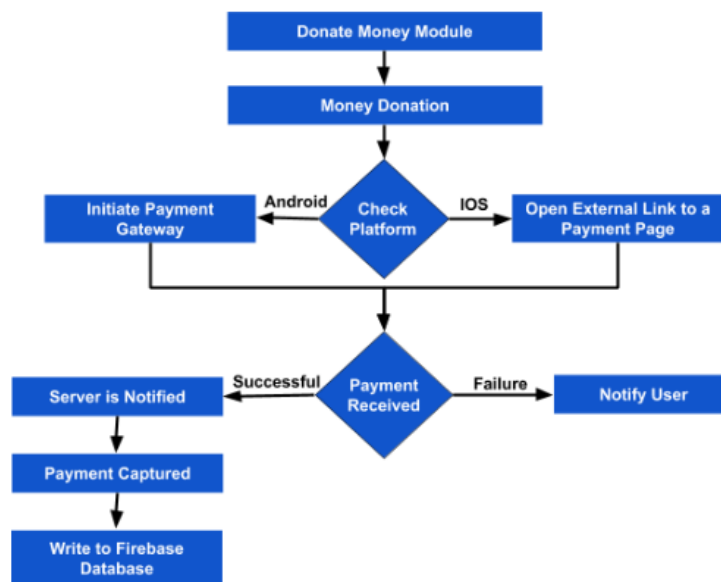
Donate Money Module

Money Donation

Check Platform

Android

Initiate Payment Gateway

IOS

Open External Link to a Payment Page

Payment Received

Successful

Server is Notified

Failure

Notify User

Payment Captured

Write to Firebase Database